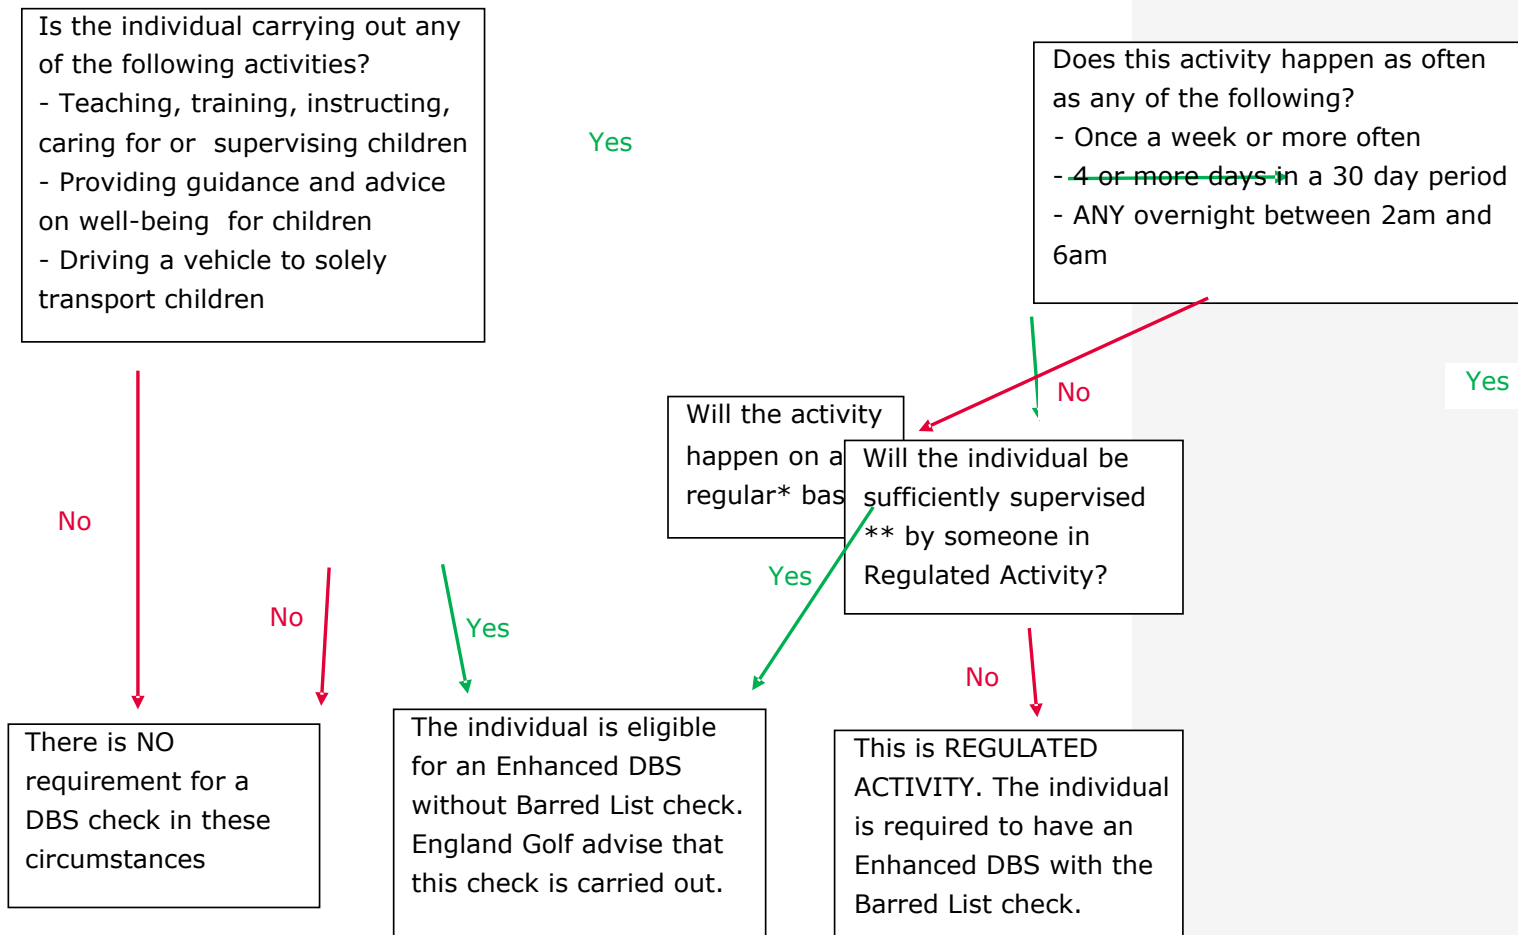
Is the individual carrying out any of the following activities?
- Teaching, training, instructing, caring for or supervising children
- Providing guidance and advice on well-being for children
- Driving a vehicle to solely transport children

Yes

Does this activity happen as often as any of the following?
- Once a week or more often
- 4 or more days in a 30 day period
- ANY overnight between 2am and 6am

No

Yes

Will the activity happen on a regular* bas

Will the individual be sufficiently supervised ** by someone in Regulated Activity?

No

No

Yes

Yes

No

There is NO requirement for a DBS check in these circumstances

The individual is eligible for an Enhanced DBS without Barred List check. England Golf advise that this check is carried out.

This is REGULATED ACTIVITY. The individual is required to have an Enhanced DBS with the Barred List check.